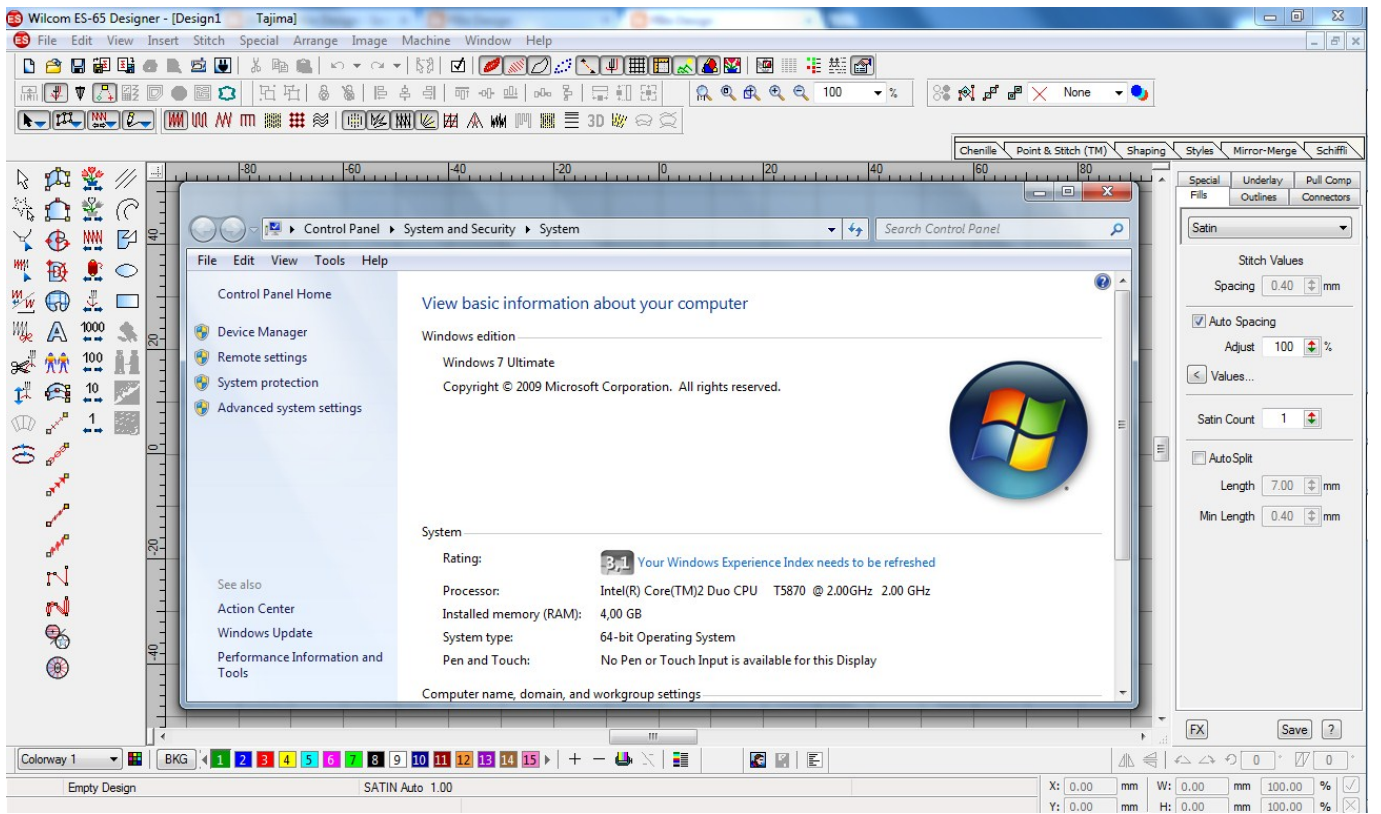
Wilcom ES-65 Designer - [Design1 Tajima]

File Edit View Insert Stitch Special Arrange Image Machine Window Help

100 %

None

3D

Chenille Point & Stitch (TM) Shaping Styles Mirror-Merge Schiffli

-80 -60 -40 -20 0 20 40 60 80

Special Underlay Pull Comp
Fills Outlines Connectors

Satin

Stitch Values

Spacing 0.40 mm

Auto Spacing

Adjust 100 %

Values...

Satin Count 1

AutoSplit

Length 7.00 mm

Min Length 0.40 mm

FX Save ?

Control Panel ▸ System and Security ▸ System

Search Control Panel

File Edit View Tools Help

Control Panel Home

Device Manager

Remote settings

System protection

Advanced system settings

See also

Action Center

Windows Update

Performance Information and Tools

View basic information about your computer

Windows edition

Windows 7 Ultimate

Copyright © 2009 Microsoft Corporation. All rights reserved.

System

| Rating: | 3,1 Your Windows Experience Index needs to be refreshed |
|---|---|
| Processor: | Intel(R) Core(TM)2 Duo CPU T5870 @ 2.00GHz 2.00 GHz |
| Installed memory (RAM): | 4,00 GB |
| System type: | 64-bit Operating System |
| Pen and Touch: | No Pen or Touch Input is available for this Display |

Computer name, domain, and workgroup settings

1000 100 10 1

Colorway 1 BKG 1 2 3 4 5 6 7 8 9 10 11 12 13 14 15

0 0

Empty Design SATIN Auto 1.00

X: 0.00 mm W: 0.00 mm 100.00 %
Y: 0.00 mm H: 0.00 mm 100.00 %